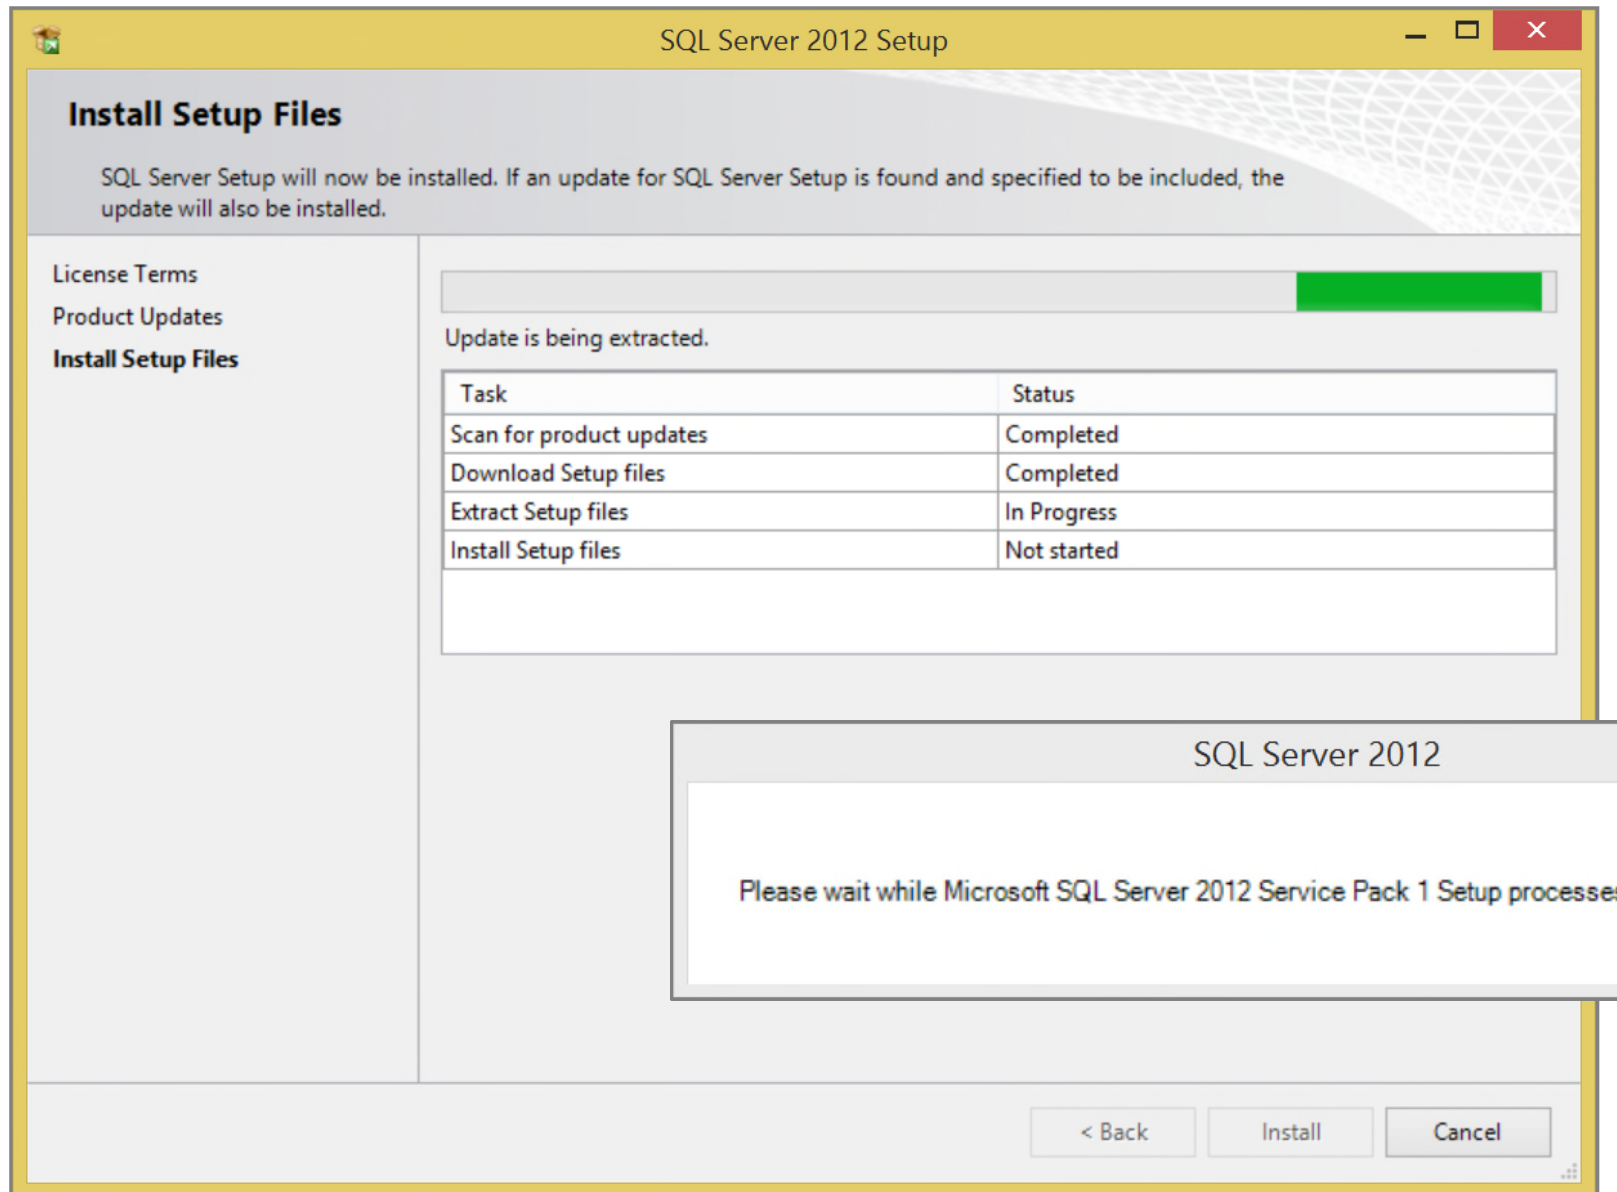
SQL Server 2012 Setup

Install Setup Files

SQL Server Setup will now be installed. If an update for SQL Server Setup is found and specified to be included, the update will also be installed.

License Terms
Product Updates
Install Setup Files

Update is being extracted.

| Task | Status |
|---|---|
| Scan for product updates | Completed |
| Download Setup files | Completed |
| Extract Setup files | In Progress |
| Install Setup files | Not started |

SQL Server 2012

Please wait while Microsoft SQL Server 2012 Service Pack 1 Setup processe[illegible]

< Back
Install
Cancel